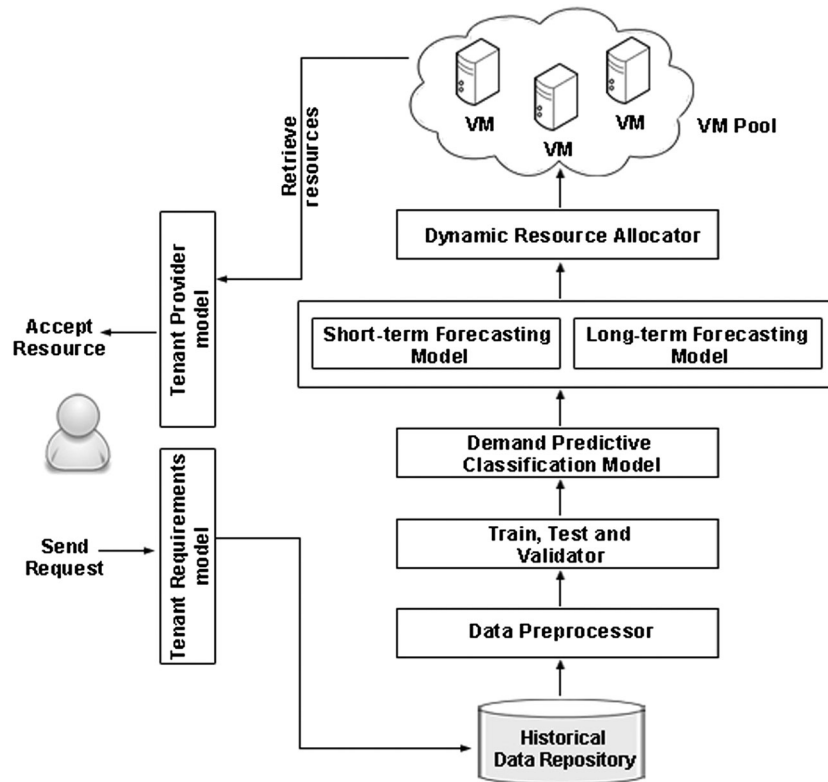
VM
VM
VM
VM Pool

Retrieve resources

Dynamic Resource Allocator

Tenant Provider model

Accept Resource

Short-term Forecasting Model

Long-term Forecasting Model

Demand Predictive Classification Model

Tenant Requirements model

Send Request

Train, Test and Validator

Data Preprocessor

Historical Data Repository